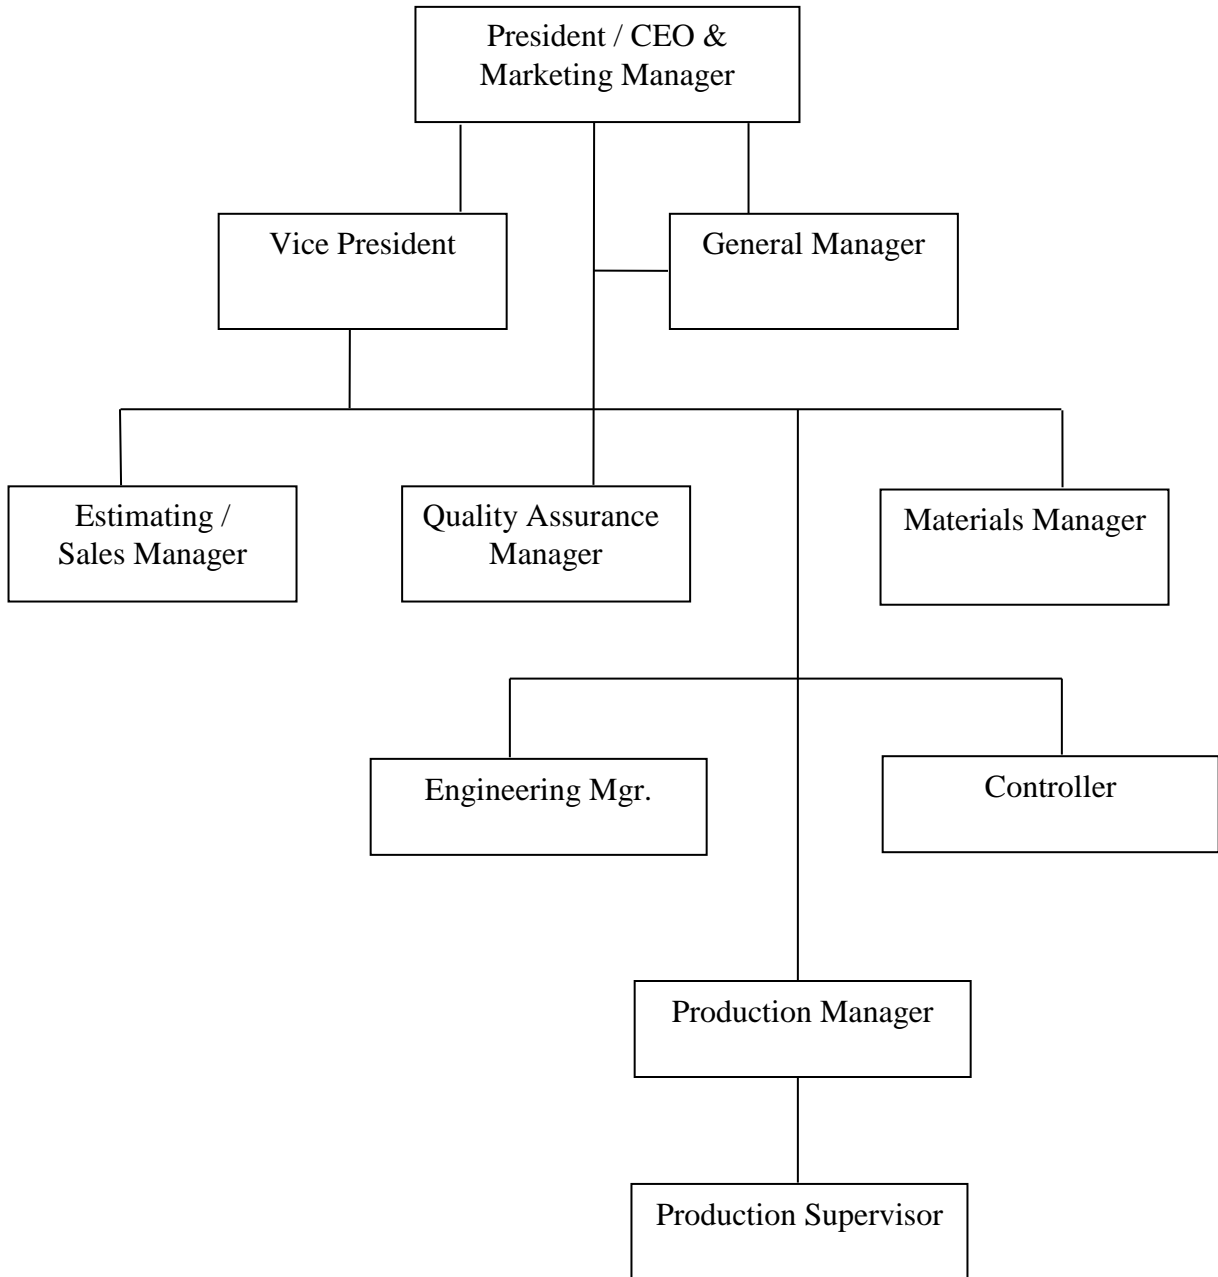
President / CEO & Marketing Manager

Vice President

General Manager

Estimating / Sales Manager

Quality Assurance Manager

Materials Manager

Engineering Mgr.

Controller

Production Manager

Production Supervisor